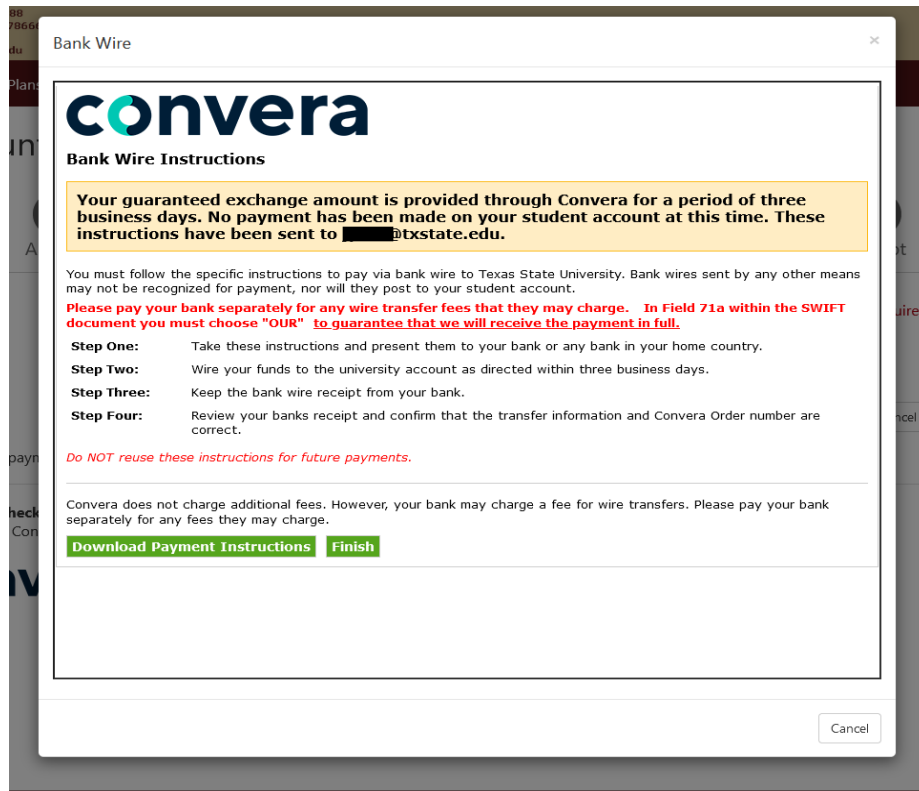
Bank Wire

×

convera

Bank Wire Instructions

Your guaranteed exchange amount is provided through Convera for a period of three business days. No payment has been made on your student account at this time. These instructions have been sent to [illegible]@txstate.edu.

You must follow the specific instructions to pay via bank wire to Texas State University. Bank wires sent by any other means may not be recognized for payment, nor will they post to your student account.

Please pay your bank separately for any wire transfer fees that they may charge. In Field 71a within the SWIFT document you must choose "OUR" to guarantee that we will receive the payment in full.

| | |
|---|---|
| Step One: | Take these instructions and present them to your bank or any bank in your home country. |
| Step Two: | Wire your funds to the university account as directed within three business days. |
| Step Three: | Keep the bank wire receipt from your bank. |
| Step Four: | Review your banks receipt and confirm that the transfer information and Convera Order number are correct. |

Do NOT reuse these instructions for future payments.

Convera does not charge additional fees. However, your bank may charge a fee for wire transfers. Please pay your bank separately for any fees they may charge.

Download Payment Instructions Finish

Cancel